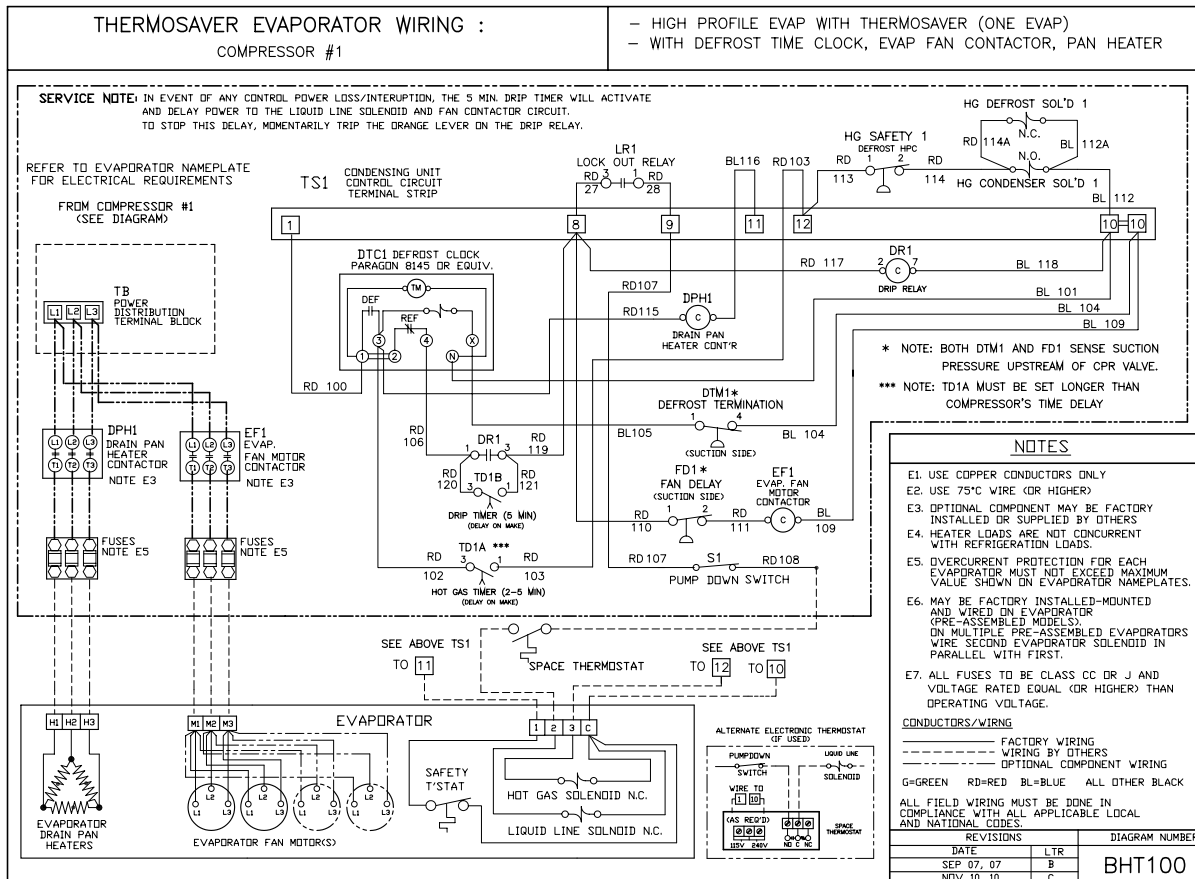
THERMOSAVER EVAPORATOR WIRING :
COMPRESSOR #1

– HIGH PROFILE EVAP WITH THERMOSAVER (ONE EVAP)
– WITH DEFROST TIME CLOCK, EVAP FAN CONTACTOR, PAN HEATER

SERVICE NOTE: IN EVENT OF ANY CONTROL POWER LOSS/INTERUPTION, THE 5 MIN. DRIP TIMER WILL ACTIVATE AND DELAY POWER TO THE LIQUID LINE SOLENOID AND FAN CONTACTOR CIRCUIT. TO STOP THIS DELAY, MOMENTARILY TRIP THE ORANGE LEVER ON THE DRIP RELAY.

REFER TO EVAPORATOR NAMEPLATE FOR ELECTRICAL REQUIREMENTS

FROM COMPRESSOR #1 (SEE DIAGRAM)

TB POWER DISTRIBUTION TERMINAL BLOCK
L1 L2 L3

TS1 CONDENSING UNIT CONTROL CIRCUIT TERMINAL STRIP

LR1 LOCK OUT RELAY
RD 3 27 1 RD 28

BL116 RD103
HG SAFETY 1 DEFROST HPC
RD 1 2 RD
113 114
HG DEFROST SOL'D 1
RD 114A N.C. BL 112A
N.O.
HG CONDENSER SOL'D 1
BL 112

1 8 9 11 12 10 10

DTC1 DEFROST CLOCK PARAGON 8145 OR EQUIV.
TM
DEF REF
1 3 2 4 N X

DR1
RD 117 2 C 7 BL 118
DRIP RELAY
RD107
BL 101
BL 104
BL 109
DPH1
RD115 C
DRAIN PAN HEATER CONT'R

* NOTE: BOTH DTM1 AND FD1 SENSE SUCTION PRESSURE UPSTREAM OF CPR VALVE.
*** NOTE: TD1A MUST BE SET LONGER THAN COMPRESSOR'S TIME DELAY

RD 100

DTM1*
DEFROST TERMINATION
BL105 1 4 BL 104
(SUCTION SIDE)

RD 106 DR1 1 3 RD 119
RD 120 TD1B 3 1 RD 121
DRIP TIMER (5 MIN) (DELAY ON MAKE)

FD1*
FAN DELAY (SUCTION SIDE)
RD 110 1 2 RD 111
EF1 EVAP. FAN MOTOR CONTACTOR
C BL 109

TD1A ***
RD 3 1 RD
102 103
HOT GAS TIMER (2-5 MIN) (DELAY ON MAKE)

RD 107 S1 RD108
PUMP DOWN SWITCH

DPH1 DRAIN PAN HEATER CONTACTOR NOTE E3
L1 L2 L3 T1 T2 T3
EF1 EVAP. FAN MOTOR CONTACTOR NOTE E3
L1 L2 L3 T1 T2 T3

FUSES NOTE E5
FUSES NOTE E5

SEE ABOVE TS1
TO 11
SPACE THERMOSTAT
SEE ABOVE TS1
TO 12 TO 10

EVAPORATOR
H1 H2 H3
M1 M2 M3
1 2 3 C
SAFETY T'STAT
HOT GAS SOLENOID N.C.
LIQUID LINE SOLNOID N.C.
EVAPORATOR DRAIN PAN HEATERS
L1 L2 L3
EVAPORATOR FAN MOTOR(S)

ALTERNATE ELECTRONIC THERMOSTAT (IF USED)
PUMPDOWN SWITCH
LIQUID LINE SOLENOID
WIRE TO 11 10
(AS REQ'D)
115V 240V
NO C NC
SPACE THERMOSTAT

NOTES
E1. USE COPPER CONDUCTORS ONLY
E2. USE 75°C WIRE (OR HIGHER)
E3. OPTIONAL COMPONENT MAY BE FACTORY INSTALLED OR SUPPLIED BY OTHERS
E4. HEATER LOADS ARE NOT CONCURRENT WITH REFRIGERATION LOADS.
E5. OVERCURRENT PROTECTION FOR EACH EVAPORATOR MUST NOT EXCEED MAXIMUM VALUE SHOWN ON EVAPORATOR NAMEPLATES.
E6. MAY BE FACTORY INSTALLED-MOUNTED AND WIRED ON EVAPORATOR (PRE-ASSEMBLED MODELS). ON MULTIPLE PRE-ASSEMBLED EVAPORATORS WIRE SECOND EVAPORATOR SOLENOID IN PARALLEL WITH FIRST.
E7. ALL FUSES TO BE CLASS CC OR J AND VOLTAGE RATED EQUAL (OR HIGHER) THAN OPERATING VOLTAGE.

CONDUCTORS/WIRNG
FACTORY WIRING
WIRING BY OTHERS
OPTIONAL COMPONENT WIRING
G=GREEN RD=RED BL=BLUE ALL OTHER BLACK

ALL FIELD WIRING MUST BE DONE IN COMPLIANCE WITH ALL APPLICABLE LOCAL AND NATIONAL CODES.

| REVISIONS | | DIAGRAM NUMBER |
|---|---|---|
| DATE | LTR | BHT100 |
| SEP 07, 07 | B | |
| NOV 10, 10 | C | |